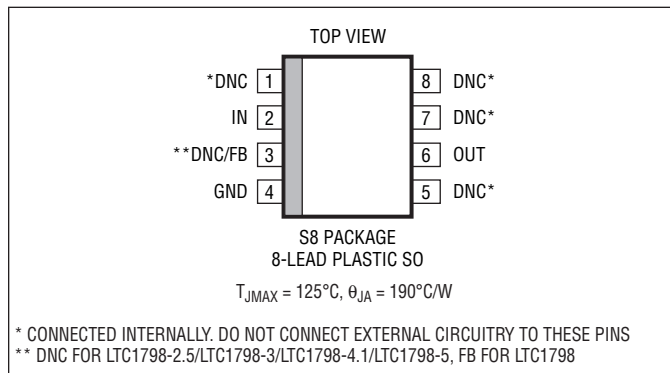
TOP VIEW

*DNC 1
IN 2
**DNC/FB 3
GND 4

8 DNC*
7 DNC*
6 OUT
5 DNC*

S8 PACKAGE
8-LEAD PLASTIC SO

$T_{JMAX} = 125°C, \theta_{JA} = 190°C/W$

* CONNECTED INTERNALLY. DO NOT CONNECT EXTERNAL CIRCUITRY TO THESE PINS
** DNC FOR LTC1798-2.5/LTC1798-3/LTC1798-4.1/LTC1798-5, FB FOR LTC1798